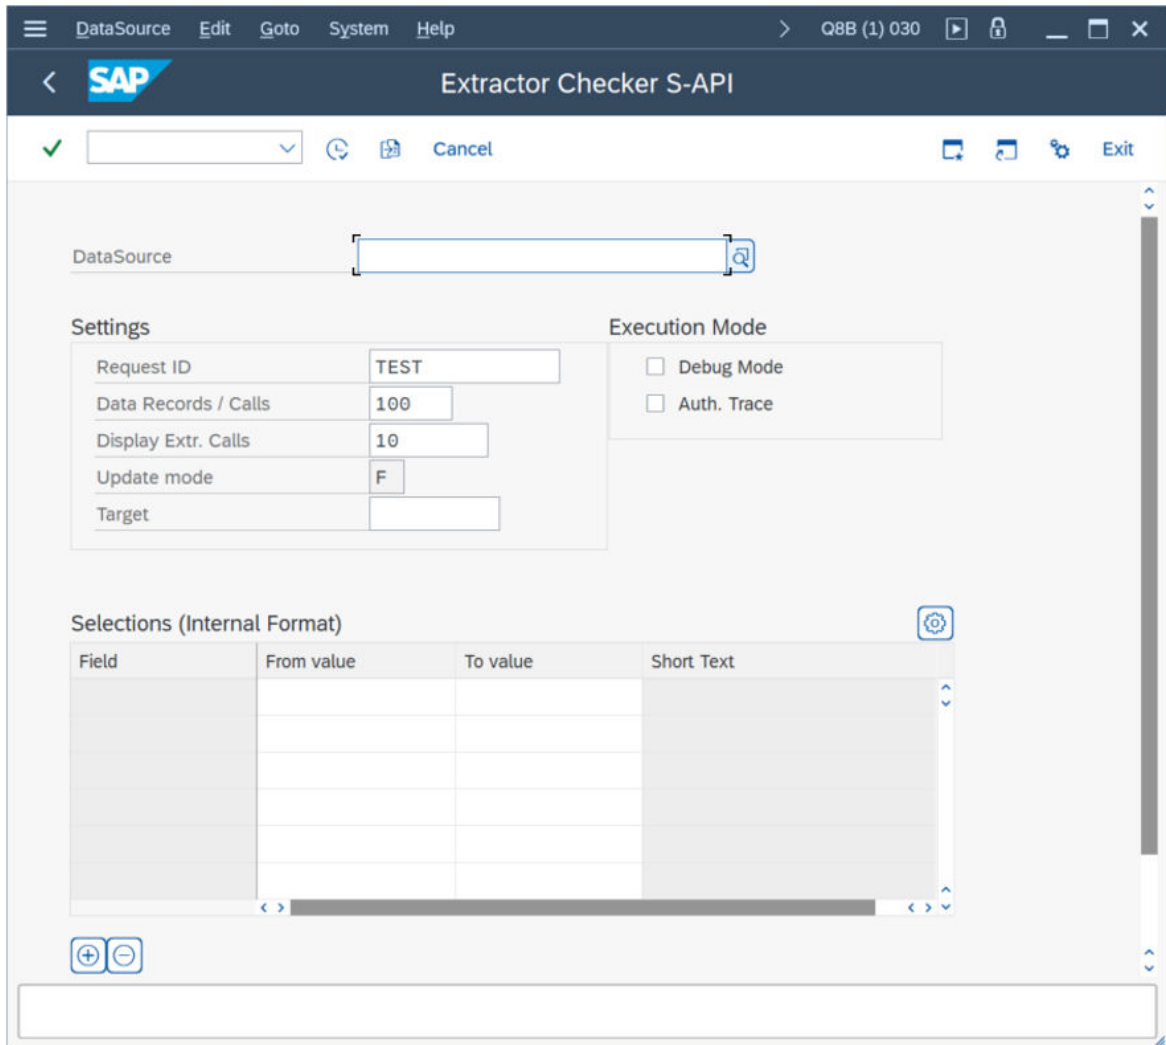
DataSource Edit Goto System Help > Q8B (1) 030

SAP Extractor Checker S-API

Cancel Exit

DataSource

Settings

| Request ID | TEST |
|---|---|
| Data Records / Calls | 100 |
| Display Extr. Calls | 10 |
| Update mode | F |
| Target | |

Execution Mode

Debug Mode

Auth. Trace

Selections (Internal Format)

| Field | From value | To value | Short Text |
|---|---|---|---|
| | | | |